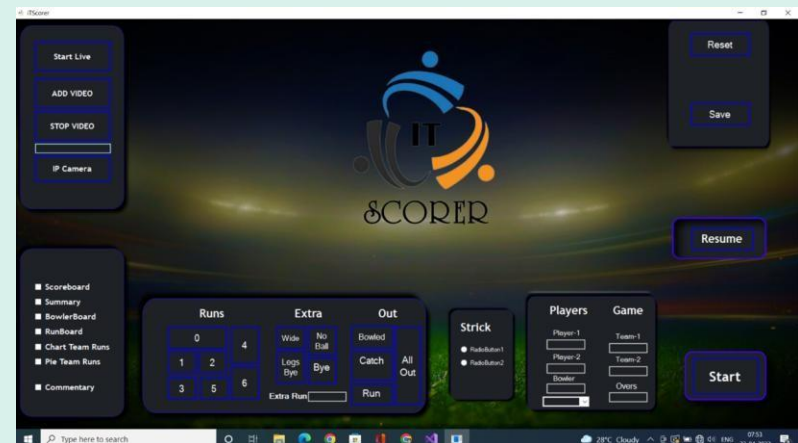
ITScorer

Start Live

ADD VIDEO

STOP VIDEO

IP Camera

IT

SCORER

Reset

Save

Resume

Scoreboard
Summary
BowlerBoard
RunBoard
Chart Team Runs
Pie Team Runs

Commentary

Runs

0
4
1
2
3
5
6

Extra

Wide
No Ball
Logs Bye
Bye

Extra Run

Out

Bowled
Catch
Run
All Out

Strick

RadioButton1
RadioButton2

Players

Player-1
Player-2
Bowler

Game

Team-1
Team-2
Overs

Start

Type here to search

28°C Cloudy ENG 07:53